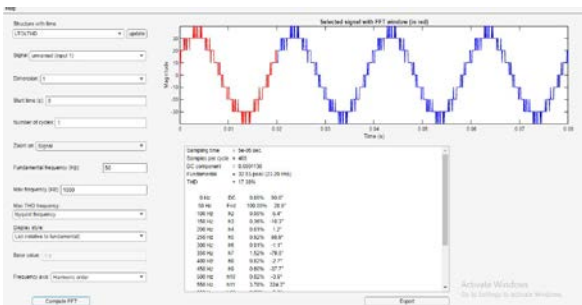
Structures with time:
LTFA7HD
Update
Signal: simoutout (input 1)
Dimension: 1
Start time (s): 0
Number of cycles: 1
Display: Signal
Fundamental frequency (Hz): 50
Max frequency (Hz): 1000
Max THD frequency:
Nyquist frequency
Display style:
List (relative to fundamental)
Base value: 1.0
Frequency axis: Harmonic order
Compute FFT

Selected signal with FFT window (in red)
Magnitude
Time (s)
0 0.01 0.02 0.03 0.04 0.05 0.06 0.07 0.08

Sampling time = 5e-05 sec.
Samples per cycle = 400
DC component = 0.0001130
Fundamental = 32.53 peak (23.00 rms)
THD = 17.35%

0 Hz DC 0.00% 90.0°
50 Hz Fnd 100.00% -28.9°
100 Hz h2 0.00% -5.4°
150 Hz h3 0.36% -16.3°
200 Hz h4 0.01% 1.3°
250 Hz h5 0.62% 86.9°
300 Hz h6 0.01% -1.3°
350 Hz h7 1.52% -78.0°
400 Hz h8 0.02% -2.7°
450 Hz h9 0.60% -37.7°
500 Hz h10 0.02% -2.9°
550 Hz h11 3.75% 334.0°

Export

Activate Windows
Go to Settings to activate Windows.